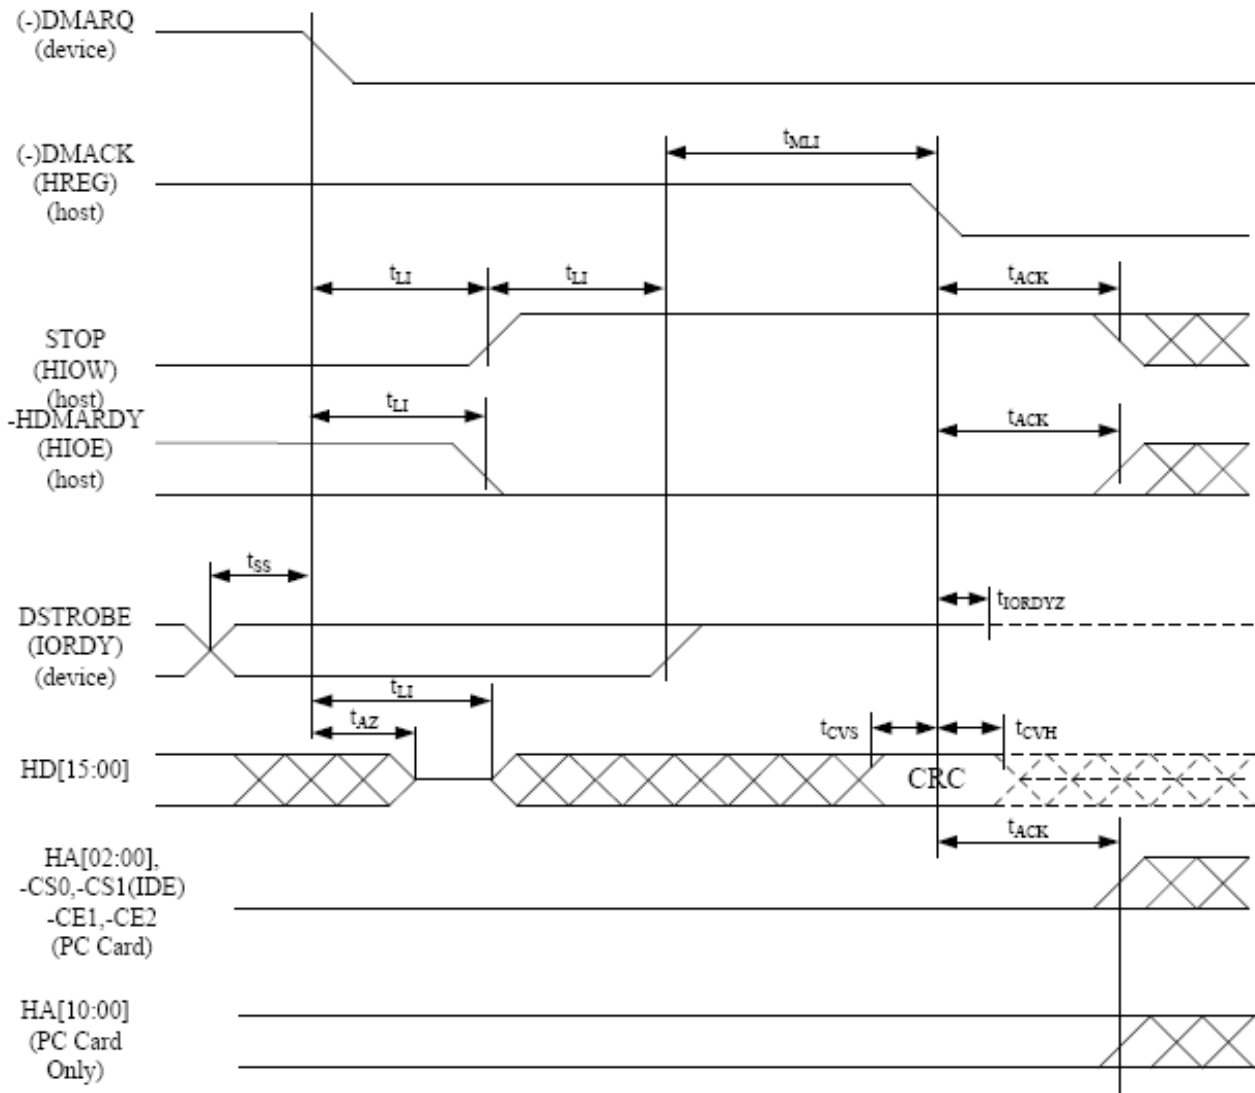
(-)DMARQ
(device)

$t_{MLI}$

(-)DMACK
(HREG)
(host)

$t_{LI}$

$t_{LI}$

$t_{ACK}$

STOP
(HIOW)
(host)

$t_{LI}$

-HDMARDY
(HIOE)
(host)

$t_{ACK}$

$t_{SS}$

$t_{IORDYZ}$

DSTROBE
(IORDY)
(device)

$t_{LI}$

$t_{AZ}$

$t_{CVS}$

$t_{CVH}$

HD[15:00]

CRC

$t_{ACK}$

HA[02:00],
-CS0,-CS1(IDE)
-CE1,-CE2
(PC Card)

HA[10:00]
(PC Card
Only)